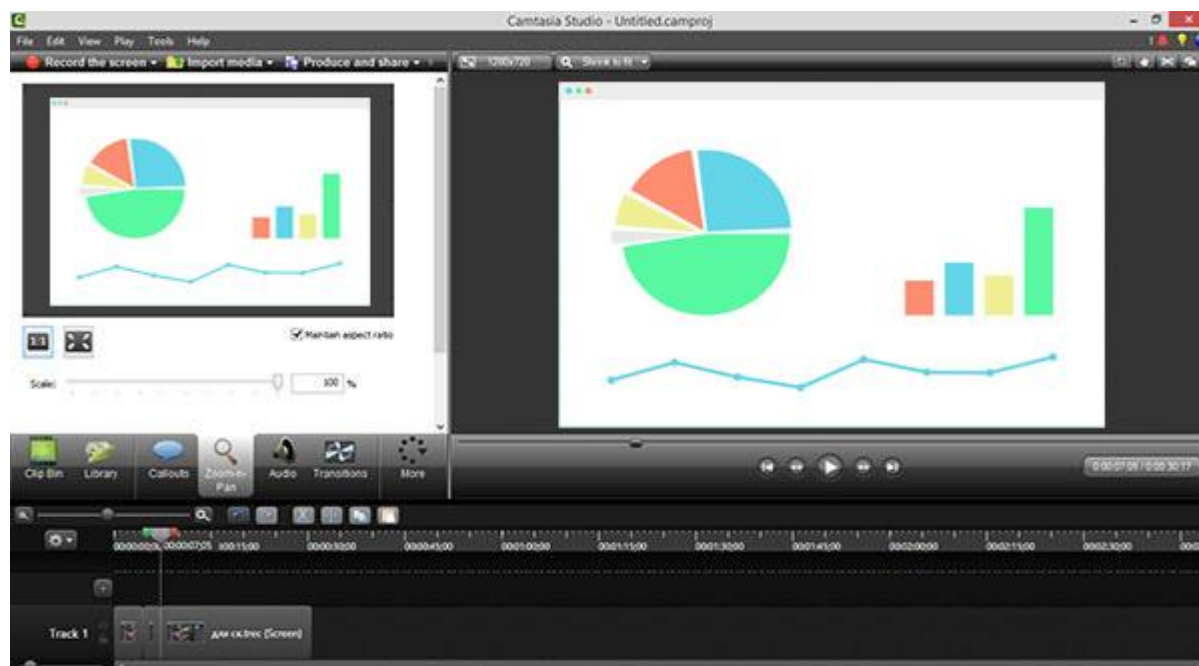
Camtasia Studio - Untitled.camproj

File Edit View Play Tools Help

Record the screen ▾ Import media ▾ Produce and share ▾

1280x720 Shrink to fit

Maintain aspect ratio

Scale: 100 %

Clip Bin Library Callouts Zoom-n-Pan Audio Transitions More

0:00:07:05 / 0:00:30:17

00:00:00:00 0:00:07:05 0:00:15:00 0:00:30:00 0:00:45:00 0:01:00:00 0:01:15:00 0:01:30:00 0:01:45:00 0:02:00:00 0:02:15:00 0:02:30:00

Track 1 для сл.trec (Screen)